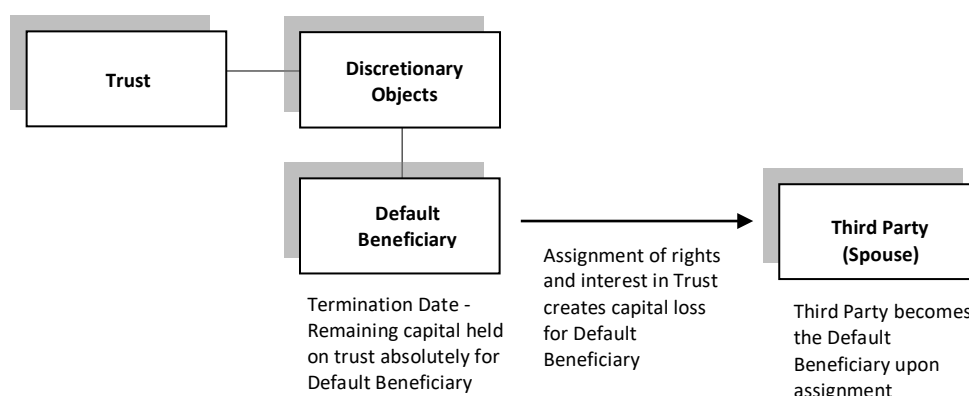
Trust

Discretionary Objects

Default Beneficiary

Assignment of rights and interest in Trust creates capital loss for Default Beneficiary

Third Party (Spouse)

Termination Date - Remaining capital held on trust absolutely for Default Beneficiary

Third Party becomes the Default Beneficiary upon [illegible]